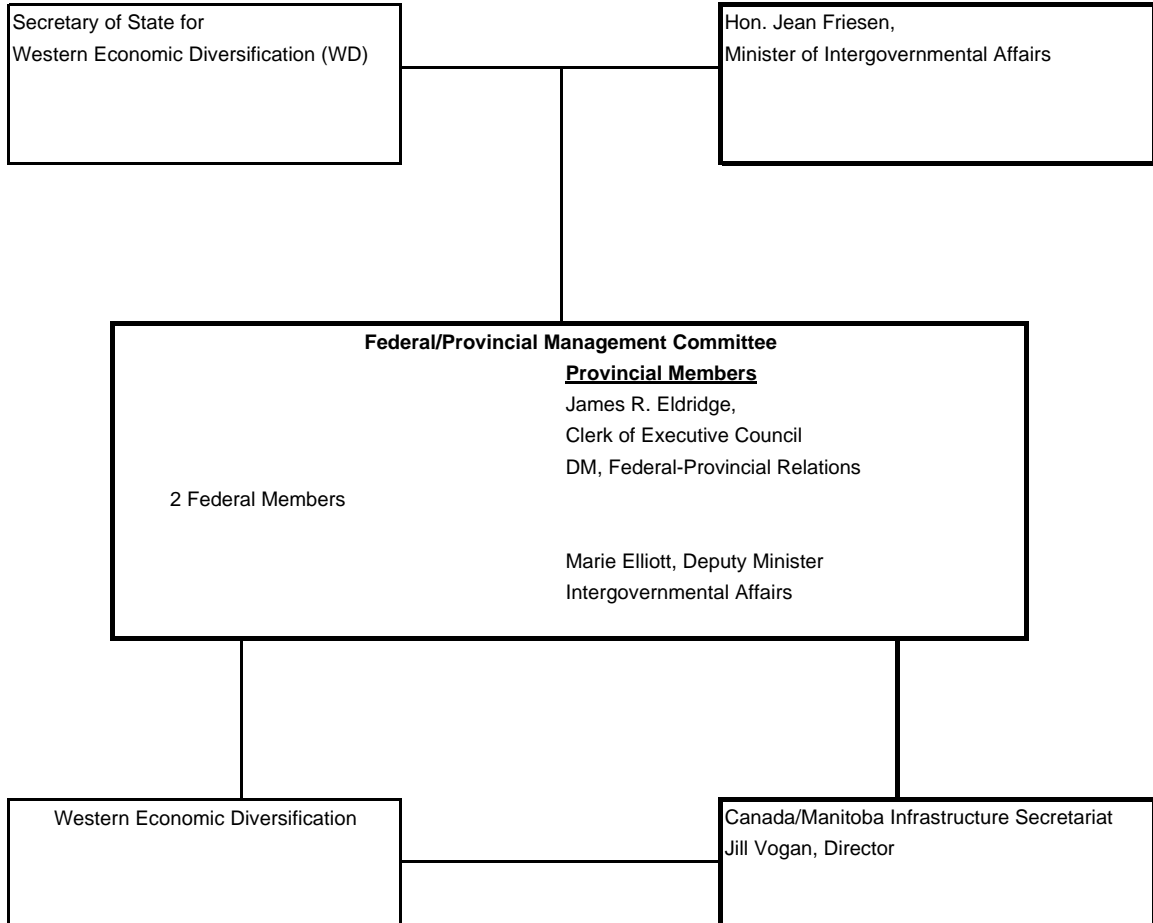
Secretary of State for
Western Economic Diversification (WD)

Hon. Jean Friesen,
Minister of Intergovernmental Affairs

Federal/Provincial Management Committee

2 Federal Members

Provincial Members
James R. Eldridge,
Clerk of Executive Council
DM, Federal-Provincial Relations

Marie Elliott, Deputy Minister
Intergovernmental Affairs

Western Economic Diversification

Canada/Manitoba Infrastructure Secretariat
Jill Vogan, Director